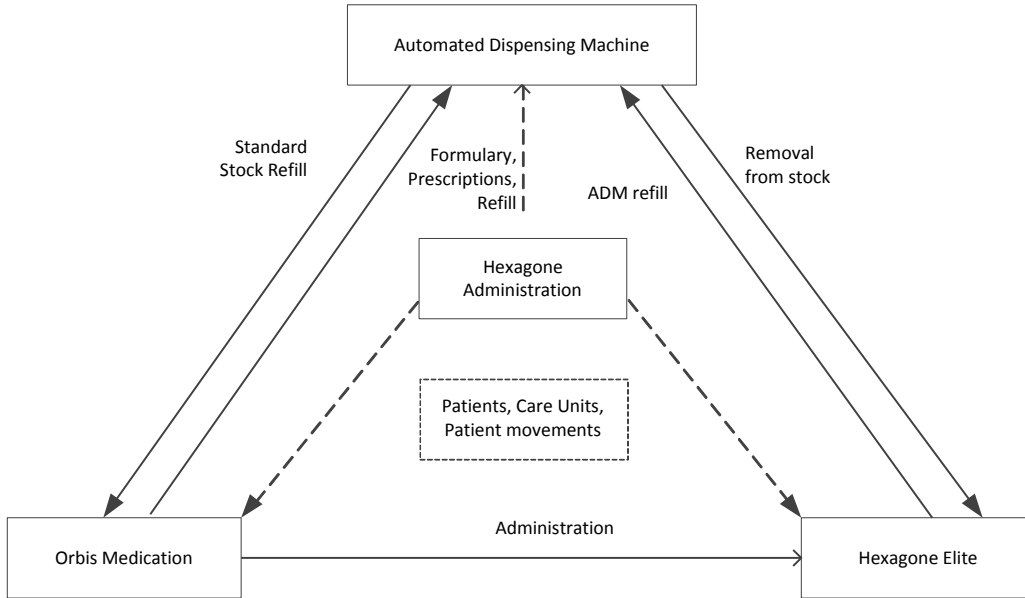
Automated Dispensing Machine

Standard Stock Refill

Formulary, Prescriptions, Refill

ADM refill

Removal from stock

Hexagone Administration

Patients, Care Units, Patient movements

Administration

Orbis Medication

Hexagone Elite